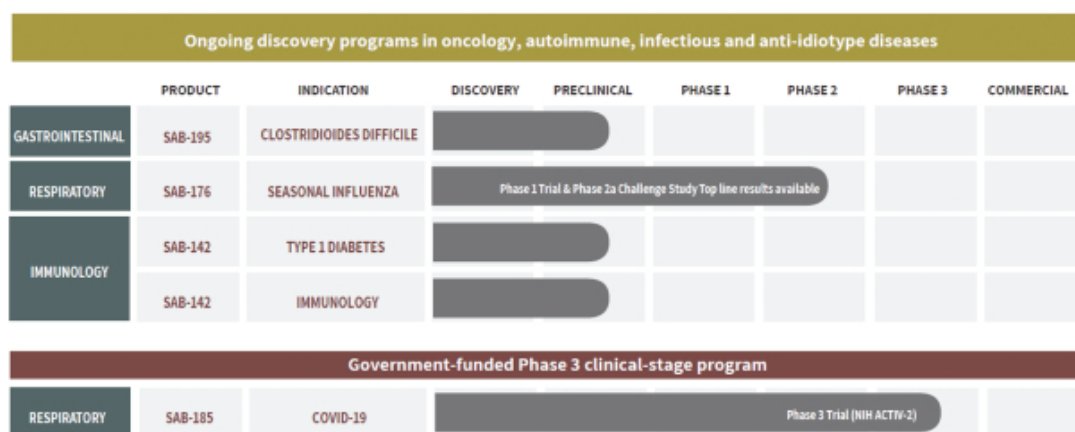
Ongoing discovery programs in oncology, autoimmune, infectious and anti-idiotype diseases

| | PRODUCT | INDICATION | DISCOVERY | PRECLINICAL | PHASE 1 | PHASE 2 | PHASE 3 | COMMERCIAL |
|---|---|---|---|---|---|---|---|---|
| GASTROINTESTINAL | SAB-195 | CLOSTRIDIOIDES DIFFICILE | | | | | | |
| RESPIRATORY | SAB-176 | SEASONAL INFLUENZA | Phase 1 Trial & Phase 2a Challenge Study Top line results available | | | | | |
| IMMUNOLOGY | SAB-142 | TYPE 1 DIABETES | | | | | | |
| | SAB-142 | IMMUNOLOGY | | | | | | |

Government-funded Phase 3 clinical-stage program

| | | | | | | | | |
|---|---|---|---|---|---|---|---|---|
| RESPIRATORY | SAB-185 | COVID-19 | Phase 3 Trial (NIH ACTIV-2) | | | | | |